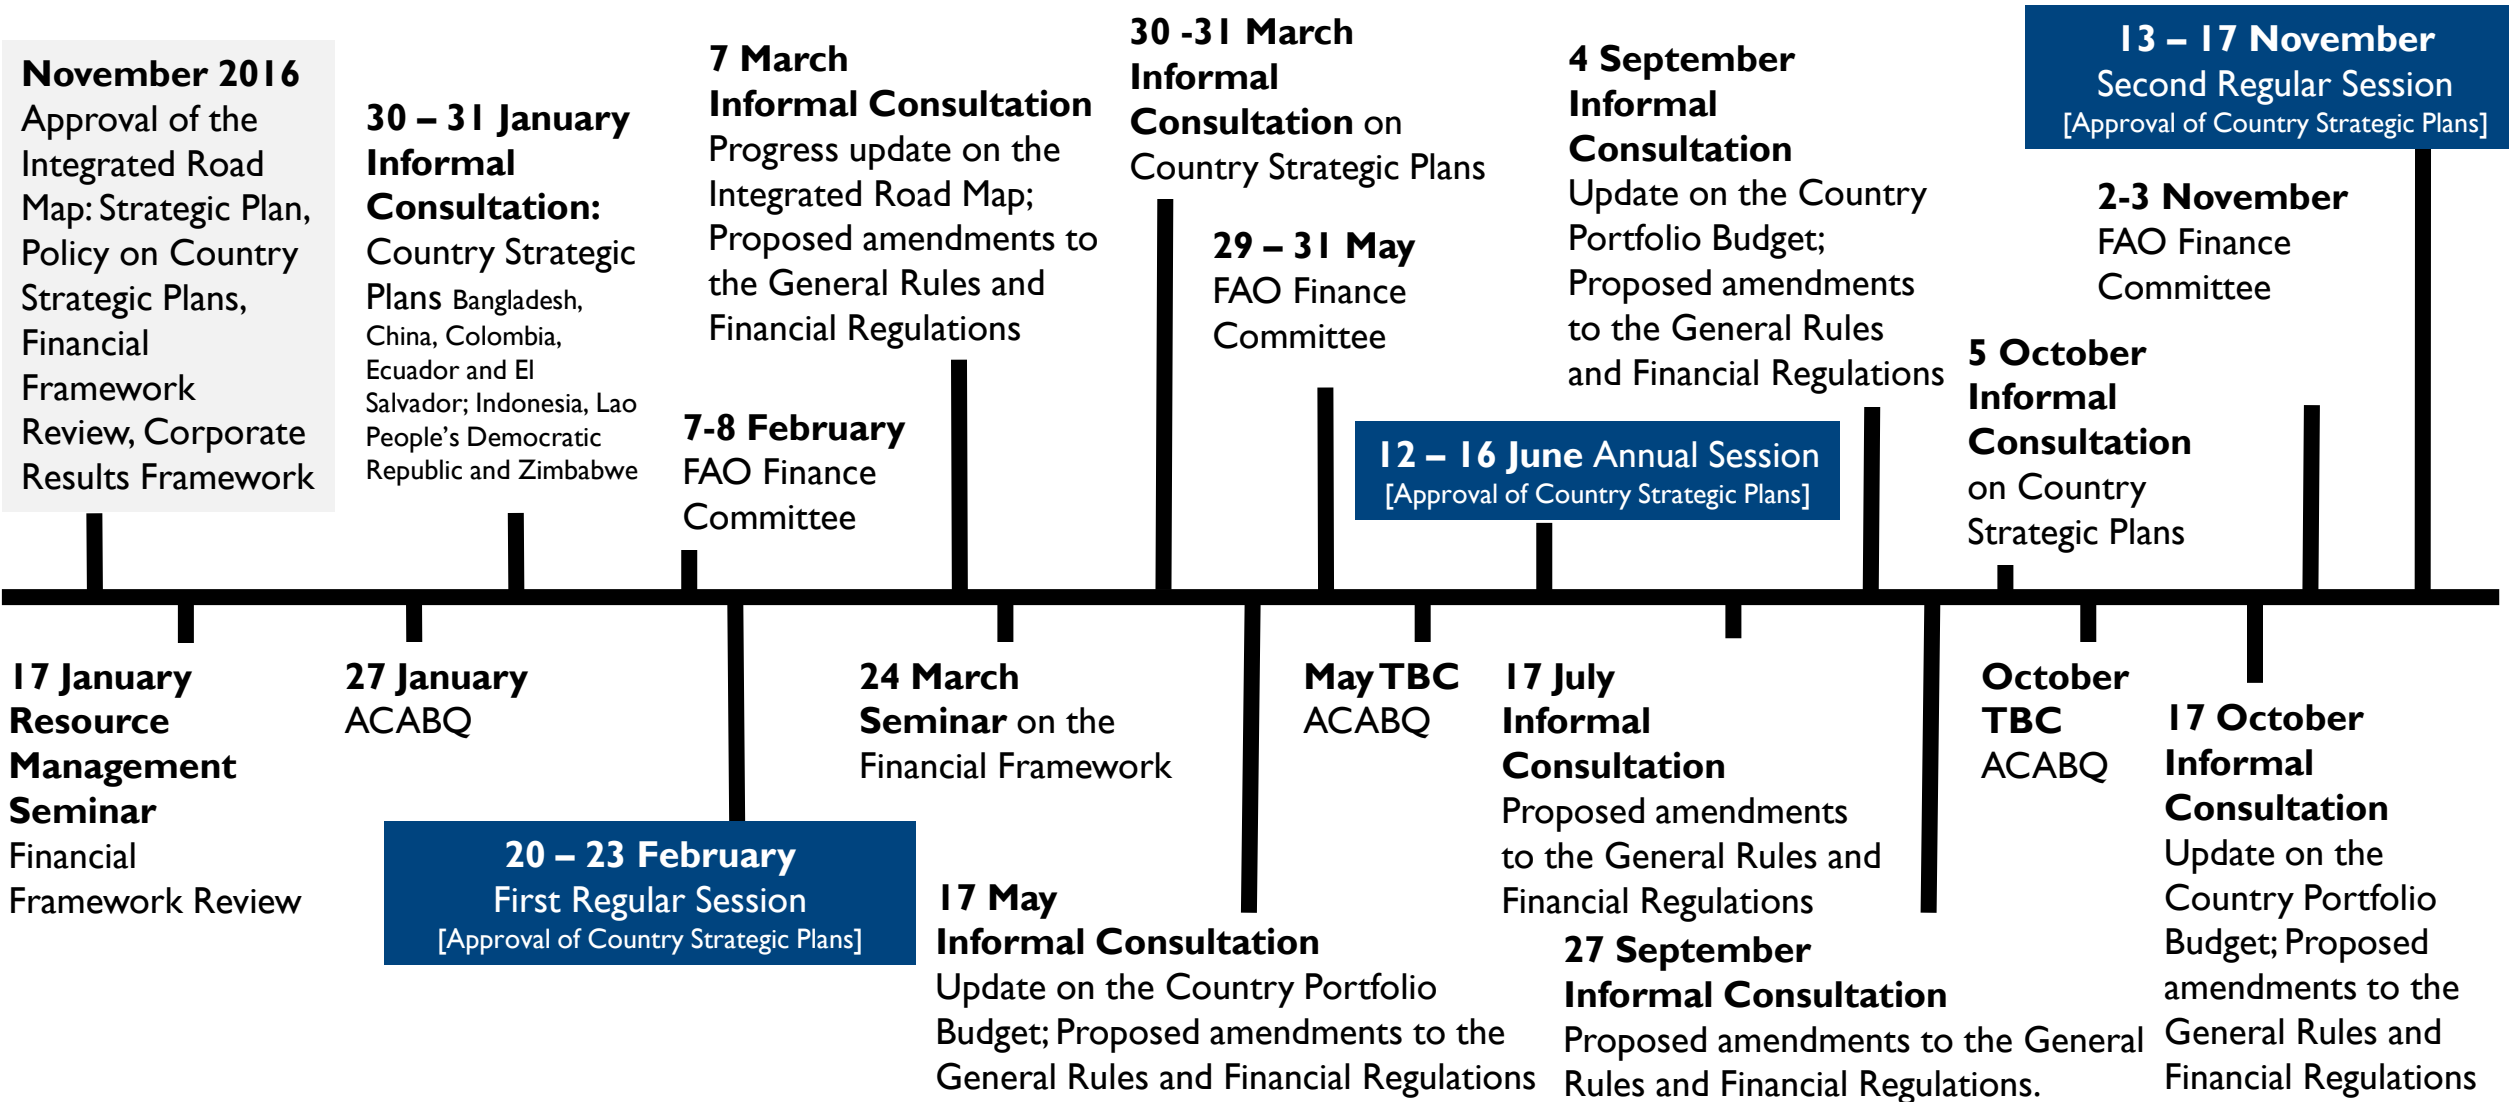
**November 2016**
Approval of the Integrated Road Map: Strategic Plan, Policy on Country Strategic Plans, Financial Framework Review, Corporate Results Framework

**30 – 31 January**
**Informal Consultation:**
Country Strategic Plans Bangladesh, China, Colombia, Ecuador and El Salvador; Indonesia, Lao People's Democratic Republic and Zimbabwe

**7 March**
**Informal Consultation**
Progress update on the Integrated Road Map; Proposed amendments to the General Rules and Financial Regulations

**7-8 February**
FAO Finance Committee

**30 -31 March**
**Informal Consultation** on Country Strategic Plans

**29 – 31 May**
FAO Finance Committee

**4 September**
**Informal Consultation**
Update on the Country Portfolio Budget; Proposed amendments to the General Rules and Financial Regulations

**12 – 16 June** Annual Session
[Approval of Country Strategic Plans]

**13 – 17 November**
Second Regular Session
[Approval of Country Strategic Plans]

**2-3 November**
FAO Finance Committee

**5 October**
**Informal Consultation**
on Country Strategic Plans

**17 January**
**Resource Management Seminar**
Financial Framework Review

**27 January**
ACABQ

**20 – 23 February**
First Regular Session
[Approval of Country Strategic Plans]

**24 March**
**Seminar** on the Financial Framework

**17 May**
**Informal Consultation**
Update on the Country Portfolio Budget; Proposed amendments to the General Rules and Financial Regulations

**May TBC**
ACABQ

**17 July**
**Informal Consultation**
Proposed amendments to the General Rules and Financial Regulations

**27 September**
**Informal Consultation**
Proposed amendments to the General Rules and Financial Regulations.

**October TBC**
ACABQ

**17 October**
**Informal Consultation**
Update on the Country Portfolio Budget; Proposed amendments to the General Rules and Financial Regulations